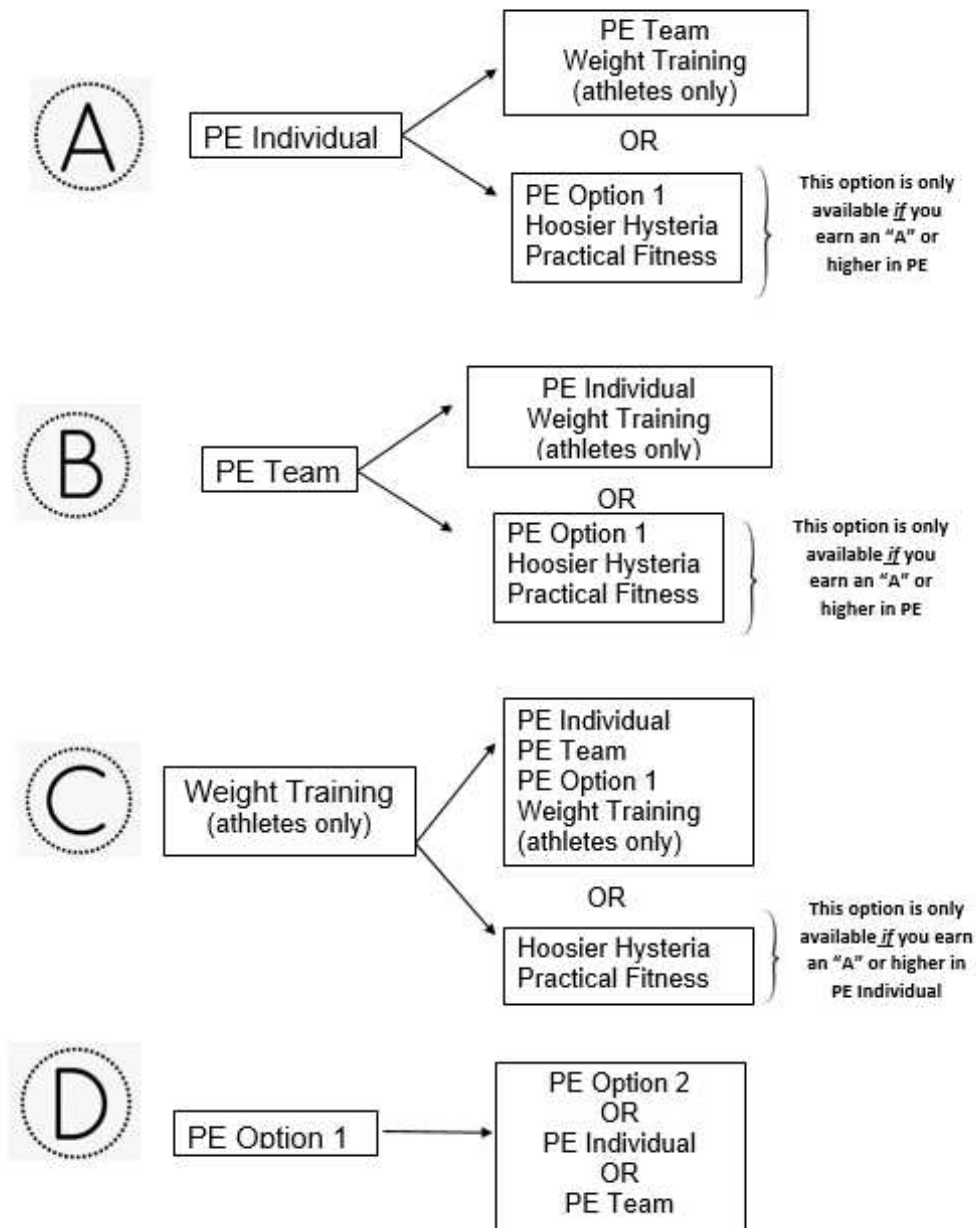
A

PE Individual

PE Team
Weight Training
(athletes only)

OR

PE Option 1
Hoosier Hysteria
Practical Fitness

This option is only available *if* you earn an "A" or higher in PE

B

PE Team

PE Individual
Weight Training
(athletes only)

OR

PE Option 1
Hoosier Hysteria
Practical Fitness

This option is only available *if* you earn an "A" or higher in PE

C

Weight Training
(athletes only)

PE Individual
PE Team
PE Option 1
Weight Training
(athletes only)

OR

Hoosier Hysteria
Practical Fitness

This option is only available *if* you earn an "A" or higher in PE Individual

D

PE Option 1

PE Option 2
OR
PE Individual
OR
PE Team